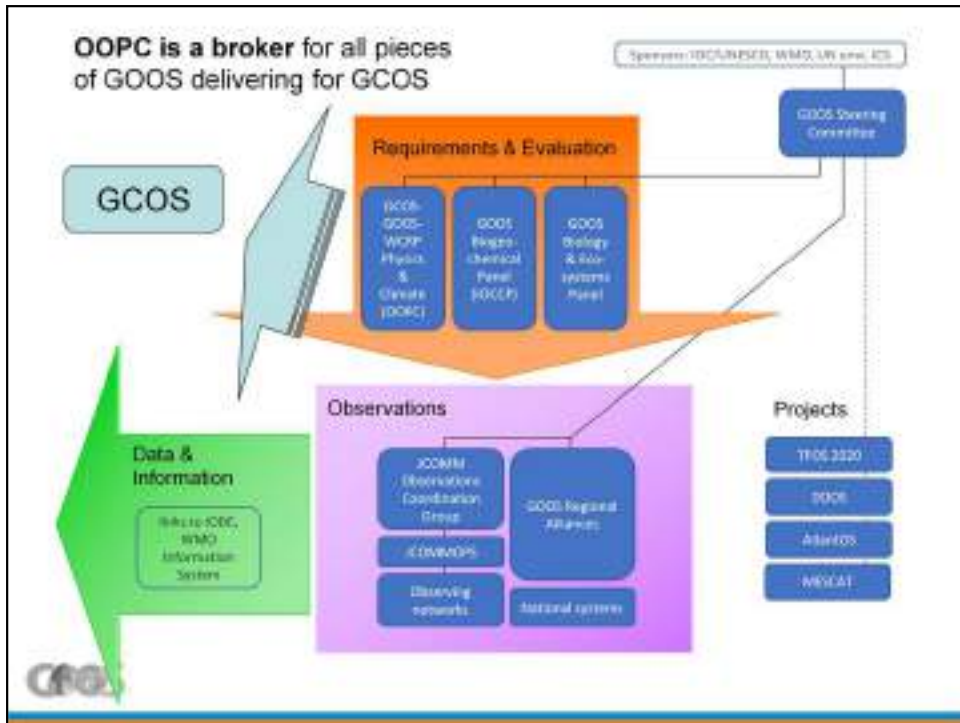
**OOPC is a broker** for all pieces of GOOS delivering for GCOS

Sponsors: IOC/UNESCO, WMO, UN env, ICS

GOOS Steering Committee

Requirements & Evaluation

GCOS-GOOS-WCRP Physics & Climate (OOPC)

GOOS Biogeochemical Panel (IOCCP)

GOOS Biology & Ecosystems Panel

GCOS

Observations

JCOMM Observations Coordination Group

JCOMMOPS

Observing networks

GOOS Regional Alliances

National systems

Projects

TPOS 2020

DOOS

AtlantOS

MISCAT

Data & Information

links to IODE, WMO Information System

GOOS